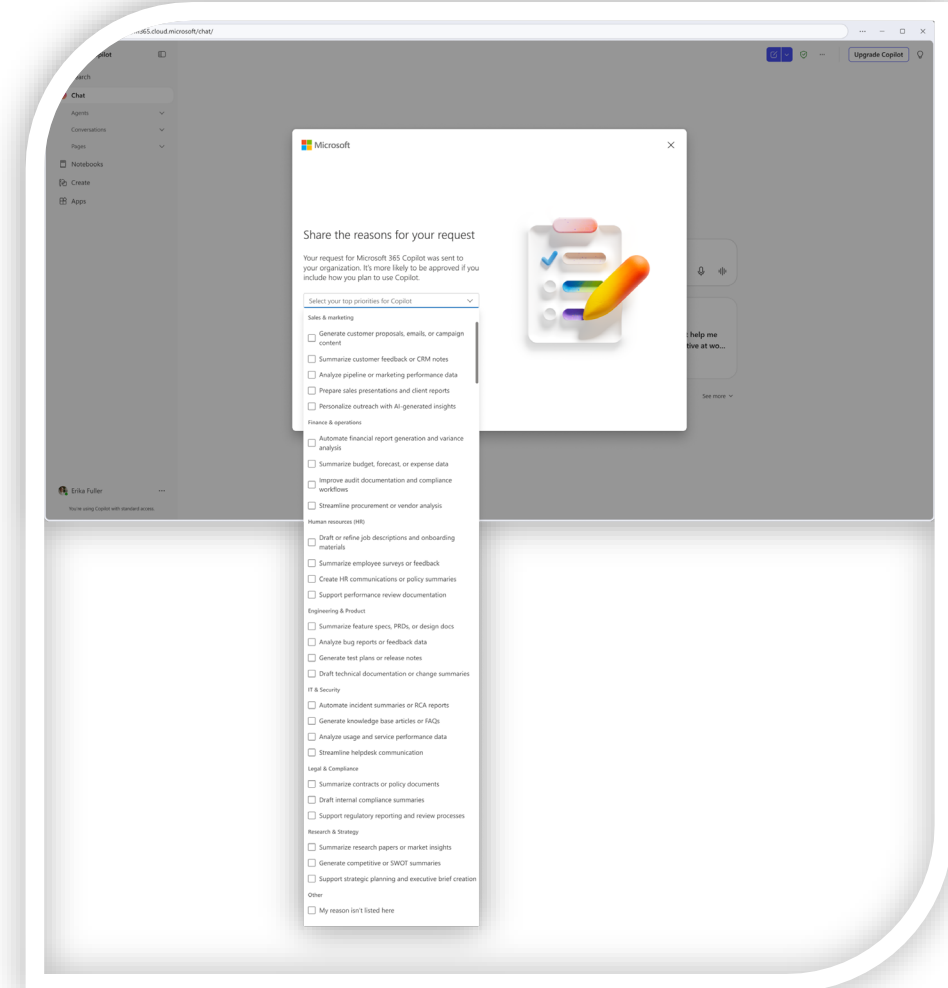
m365.cloud.microsoft/chat/

Copilot
Search
Chat
Agents
Conversations
Pages
Notebooks
Create
Apps

Upgrade Copilot

Microsoft

Share the reasons for your request

Your request for Microsoft 365 Copilot was sent to your organization. It's more likely to be approved if you include how you plan to use Copilot.

Select your top priorities for Copilot

Sales & marketing
Generate customer proposals, emails, or campaign content
Summarize customer feedback or CRM notes
Analyze pipeline or marketing performance data
Prepare sales presentations and client reports
Personalize outreach with AI-generated insights

Finance & operations
Automate financial report generation and variance analysis
Summarize budget, forecast, or expense data
Improve audit documentation and compliance workflows
Streamline procurement or vendor analysis

Human resources (HR)
Draft or refine job descriptions and onboarding materials
Summarize employee surveys or feedback
Create HR communications or policy summaries
Support performance review documentation

Engineering & Product
Summarize feature specs, PRDs, or design docs
Analyze bug reports or feedback data
Generate test plans or release notes
Draft technical documentation or change summaries

IT & Security
Automate incident summaries or RCA reports
Generate knowledge base articles or FAQs
Analyze usage and service performance data
Streamline helpdesk communication

Legal & Compliance
Summarize contracts or policy documents
Draft internal compliance summaries
Support regulatory reporting and review processes

Research & Strategy
Summarize research papers or market insights
Generate competitive or SWOT summaries
Support strategic planning and executive brief creation

Other
My reason isn't listed here

help me
tive at wo...

See more

Erika Fuller
You're using Copilot with standard access.